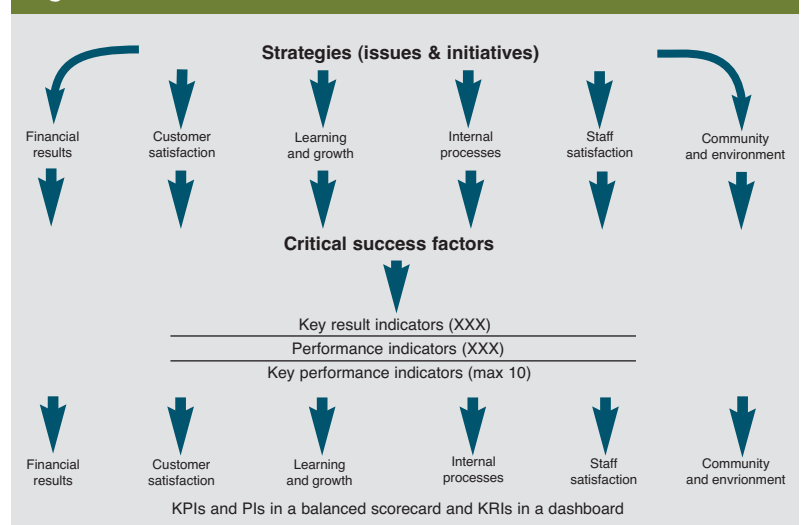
Strategies (issues & initiatives)

Financial results

Customer satisfaction

Learning and growth

Internal processes

Staff satisfaction

Community and environment

Critical success factors

Key result indicators (XXX)

Performance indicators (XXX)

Key performance indicators (max 10)

Financial results

Customer satisfaction

Learning and growth

Internal processes

Staff satisfaction

Community and envrionment

KPIs and PIs in a balanced scorecard and KRIs in a dashboard